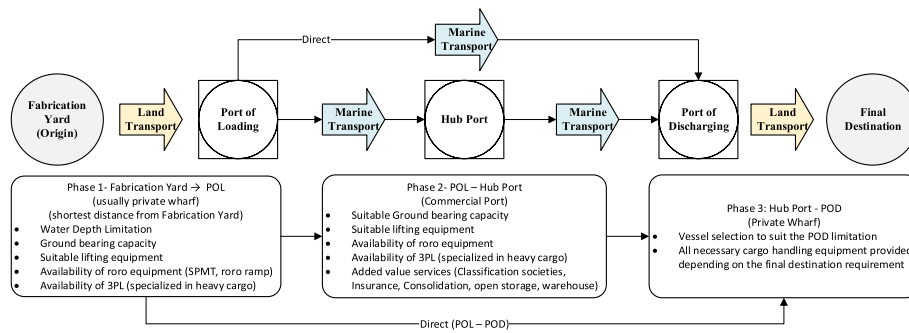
Direct

Marine Transport

Fabrication Yard (Origin)

Land Transport

Port of Loading

Marine Transport

Hub Port

Marine Transport

Port of Discharging

Land Transport

Final Destination

Phase 1- Fabrication Yard → POL
(usually private wharf)
(shortest distance from Fabrication Yard)
• Water Depth Limitation
• Ground bearing capacity
• Suitable lifting equipment
• Availability of roro equipment (SPMT, roro ramp)
• Availability of 3PL (specialized in heavy cargo)

Phase 2- POL – Hub Port
(Commercial Port)
• Suitable Ground bearing capacity
• Suitable lifting equipment
• Availability of roro equipment
• Availability of 3PL (specialized in heavy cargo)
• Added value services (Classification societies, Insurance, Consolidation, open storage, warehouse)

Phase 3: Hub Port - POD
(Private Wharf)
• Vessel selection to suit the POD limitation
• All necessary cargo handling equipment provided depending on the final destination requirement

Direct (POL – POD)